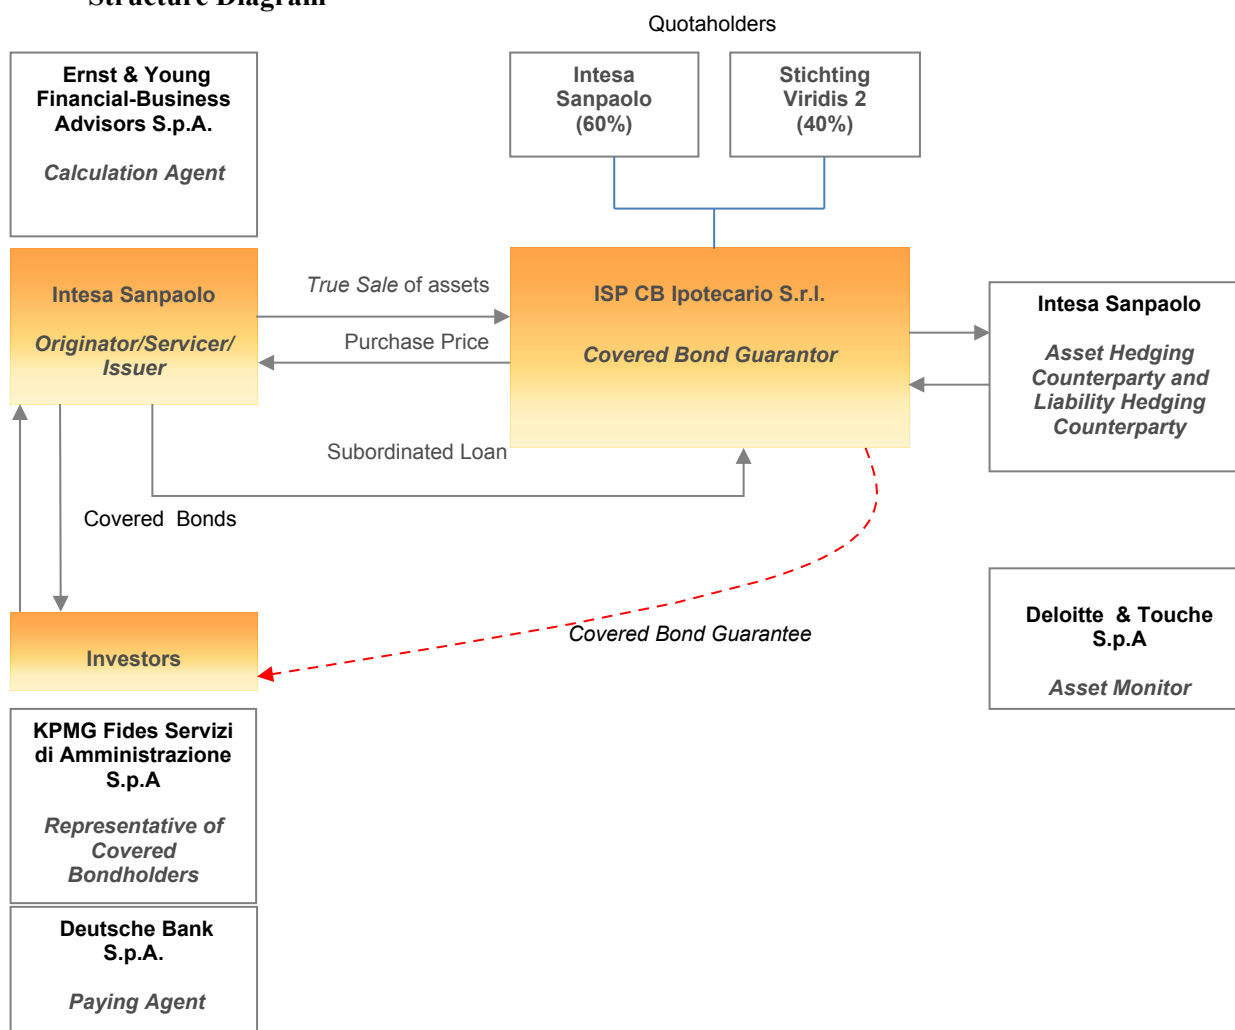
Structure Diagram

Quotaholders

Ernst & Young Financial-Business Advisors S.p.A.

Calculation Agent

Intesa Sanpaolo (60%)

Stichting Viridis 2 (40%)

Intesa Sanpaolo

Originator/Servicer/ Issuer

True Sale of assets

Purchase Price

ISP CB Ipotecario S.r.l.

Covered Bond Guarantor

Intesa Sanpaolo

Asset Hedging Counterparty and Liability Hedging Counterparty

Subordinated Loan

Covered Bonds

Deloitte & Touche S.p.A

Asset Monitor

Covered Bond Guarantee

Investors

KPMG Fides Servizi di Amministrazione S.p.A

Representative of Covered Bondholders

Deutsche Bank S.p.A.

Paying Agent